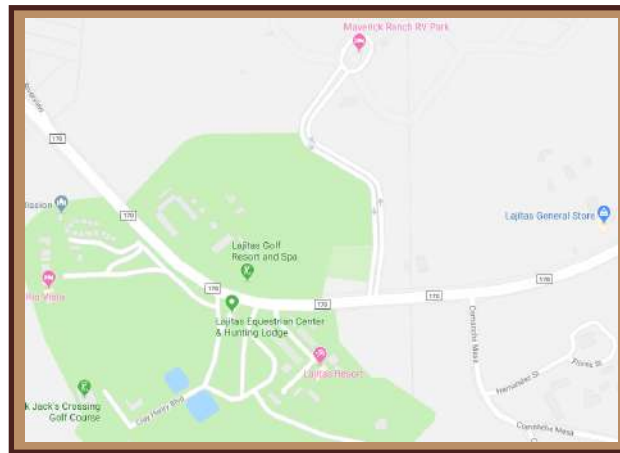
Maverick Ranch RV Park

170

170

170

170

170

170

ission

Lajitas General Store

Lajitas Golf Resort and Spa

io Vista

Lajitas Equestrian Center & Hunting Lodge

Lajitas Resort

Comanche Mesa

Flores St

Hernandez St

Comanche Mesa

k Jack's Crossing Golf Course

Clay Henry Blvd